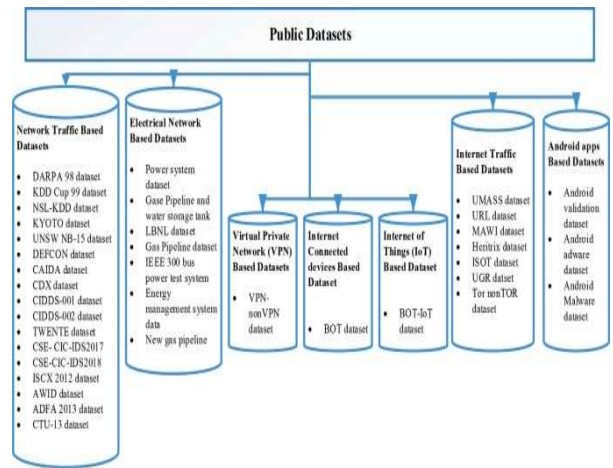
Public Datasets

Network Traffic Based Datasets

- DARPA 98 dataset
- KDD Cup 99 dataset
- NSL-KDD dataset
- KYOTO dataset
- UNSW NB-15 dataset
- DEFCON dataset
- CAIDA dataset
- CDX dataset
- CIDDS-001 dataset
- CIDDS-002 dataset
- TWENTE dataset
- CSE- CIC-IDS2017
- CSE-CIC-IDS2018
- ISCX 2012 dataset
- AWID dataset
- ADFA 2013 dataset
- CTU-13 dataset

Electrical Network Based Datasets

- Power system dataset
- Gase Pipeline and water storage tank
- LBNL dataset
- Gas Pipeline dataset
- IEEE 300 bus power test system
- Energy management system data
- New gas pipeline

Virtual Private Network (VPN) Based Datasets

- VPN-nonVPN dataset

Internet Connected devices Based Dataset

- BOT dataset

Internet of Things (IoT) Based Dataset

- BOT-IoT dataset

Internet Traffic Based Datasets

- UMASS dataset
- URL dataset
- MAWI dataset
- Heritrix dataset
- ISOT dataset
- UGR dataset
- Tor nonTOR dataset

Android apps Based Datasets

- Android validation dataset
- Android adware dataset
- Android Malware dataset